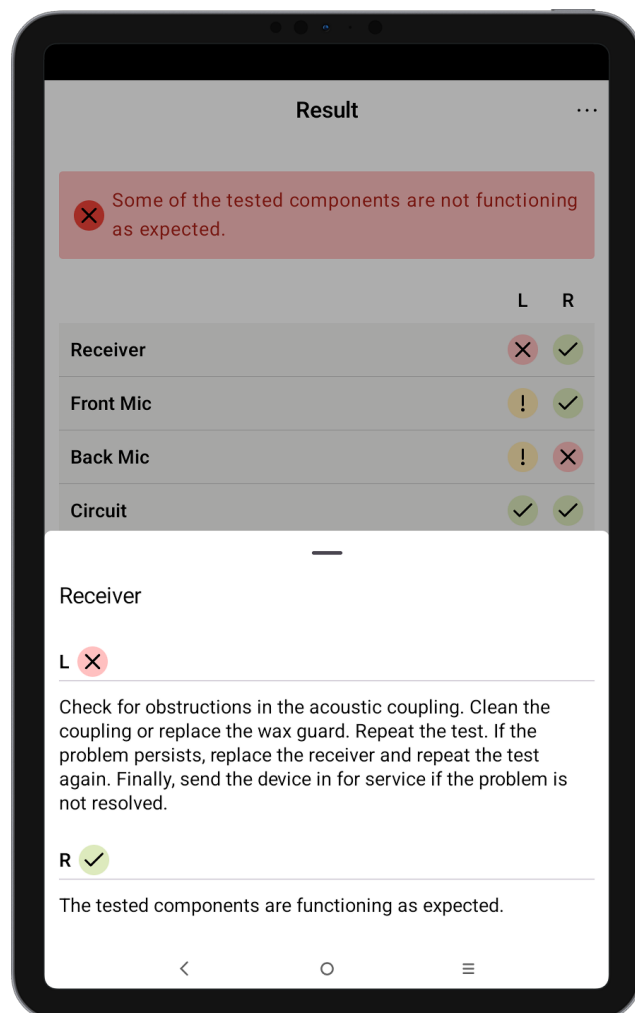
Result

Some of the tested components are not functioning as expected.

| | L | R |
|---|---|---|
| Receiver | | |
| Front Mic | ! | |
| Back Mic | ! | |
| Circuit | | |

Receiver

L

Check for obstructions in the acoustic coupling. Clean the coupling or replace the wax guard. Repeat the test. If the problem persists, replace the receiver and repeat the test again. Finally, send the device in for service if the problem is not resolved.

R

The tested components are functioning as expected.